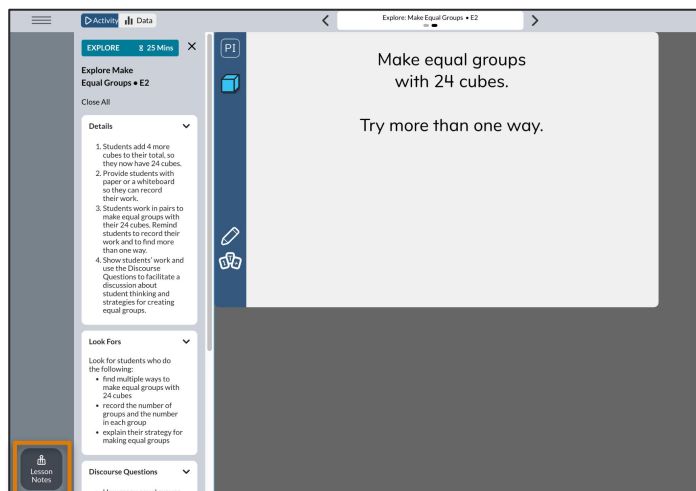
Activity Data

Explore: Make Equal Groups • E2

EXPLORE 25 Mins

Explore Make Equal Groups • E2

Close All

Details

1. Students add 4 more cubes to their total, so they now have 24 cubes.
2. Provide students with paper or a whiteboard so they can record their work.
3. Students work in pairs to make equal groups with their 24 cubes. Remind students to record their work and to find more than one way.
4. Show students' work and use the Discourse Questions to facilitate a discussion about student thinking and strategies for creating equal groups.

Look Fors

Look for students who do the following:
• find multiple ways to make equal groups with 24 cubes
• record the number of groups and the number in each group
• explain their strategy for making equal groups

Discourse Questions

Lesson Notes

PI

Make equal groups with 24 cubes.

Try more than one way.